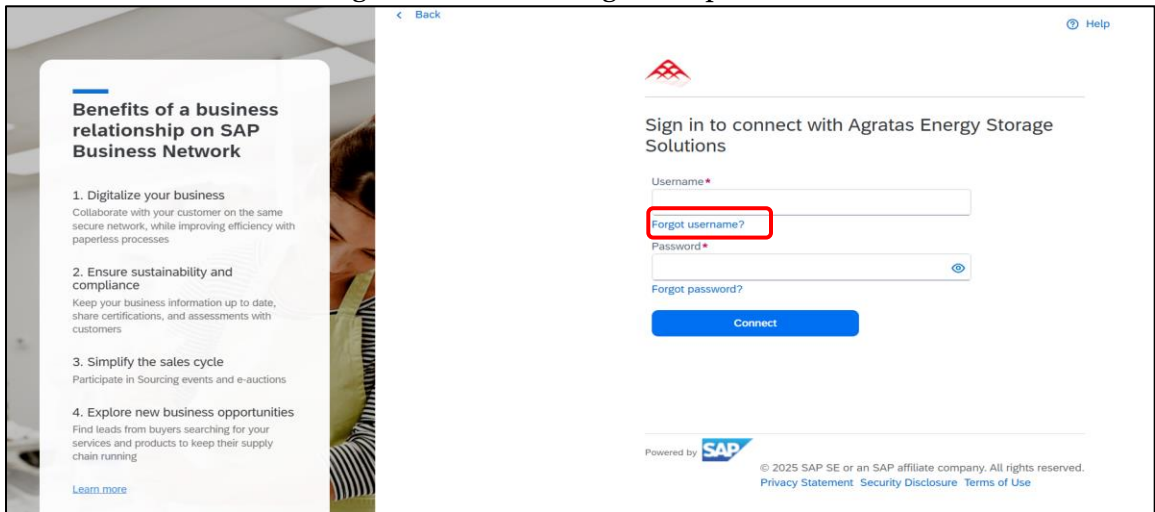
< Back

Help

Benefits of a business relationship on SAP Business Network

1. Digitalize your business
Collaborate with your customer on the same secure network, while improving efficiency with paperless processes

2. Ensure sustainability and compliance
Keep your business information up to date, share certifications, and assessments with customers

3. Simplify the sales cycle
Participate in Sourcing events and e-auctions

4. Explore new business opportunities
Find leads from buyers searching for your services and products to keep their supply chain running

Learn more

Sign in to connect with Agratas Energy Storage Solutions

Username*

Forgot username?

Password*

Forgot password?

Connect

Powered by SAP

© 2025 SAP SE or an SAP affiliate company. All rights reserved.
Privacy Statement Security Disclosure Terms of Use